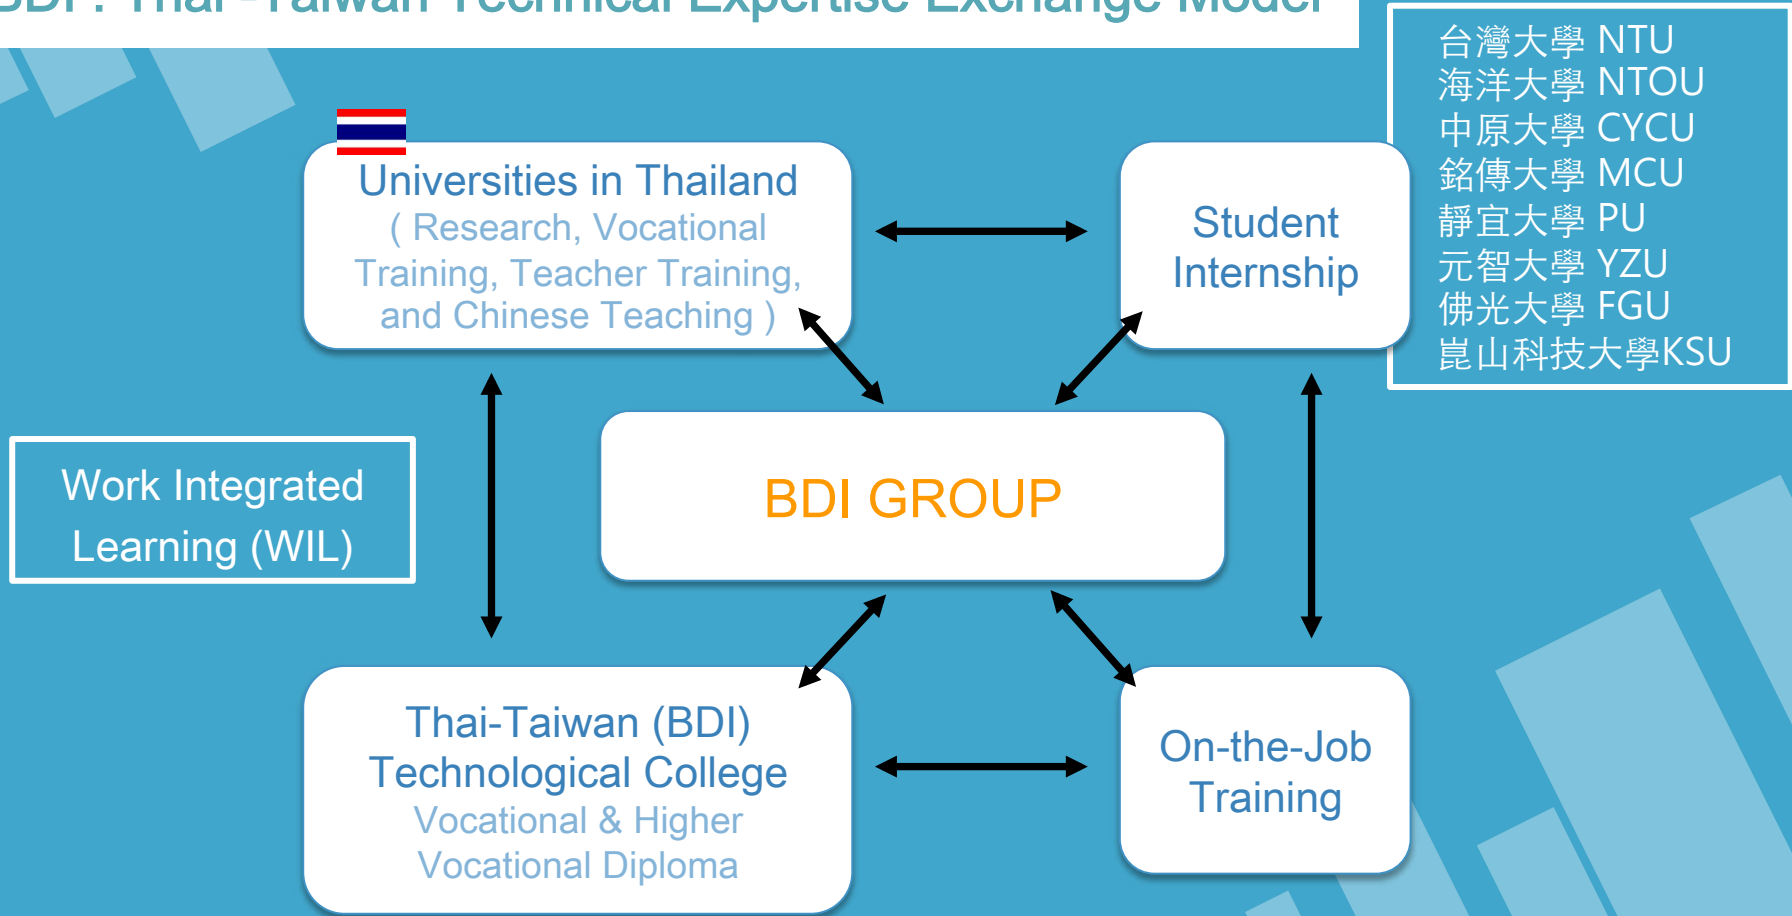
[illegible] : Thai-Taiwan Technical Expertise Exchange Model

台灣大學 NTU
海洋大學 NTOU
中原大學 CYCU
銘傳大學 MCU
靜宜大學 PU
元智大學 YZU
佛光大學 FGU
崑山科技大學KSU

Universities in Thailand
( Research, Vocational Training, Teacher Training, and Chinese Teaching )

Student Internship

Work Integrated Learning (WIL)

BDI GROUP

Thai-Taiwan (BDI) Technological College
Vocational & Higher Vocational Diploma

On-the-Job Training